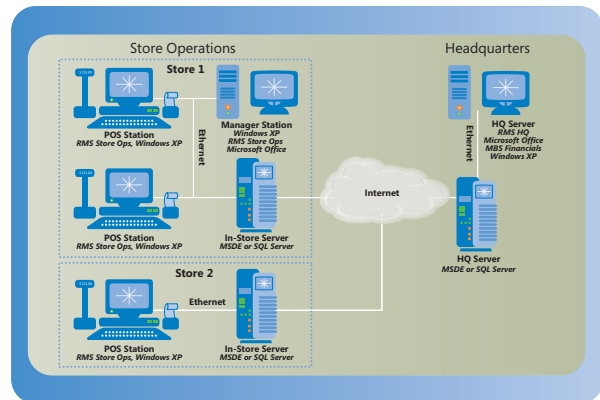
Store Operations

Store 1

POS Station
RMS Store Ops, Windows XP

Manager Station
Windows XP
RMS Store Ops
Microsoft Office

Ethernet

POS Station
RMS Store Ops, Windows XP

In-Store Server
MSDE or SQL Server

Store 2

POS Station
RMS Store Ops, Windows XP

Ethernet

In-Store Server
MSDE or SQL Server

Internet

Headquarters

Ethernet

HQ Server
RMS HQ
Microsoft Office
MBS Financials
Windows XP

HQ Server
MSDE or SQL Server